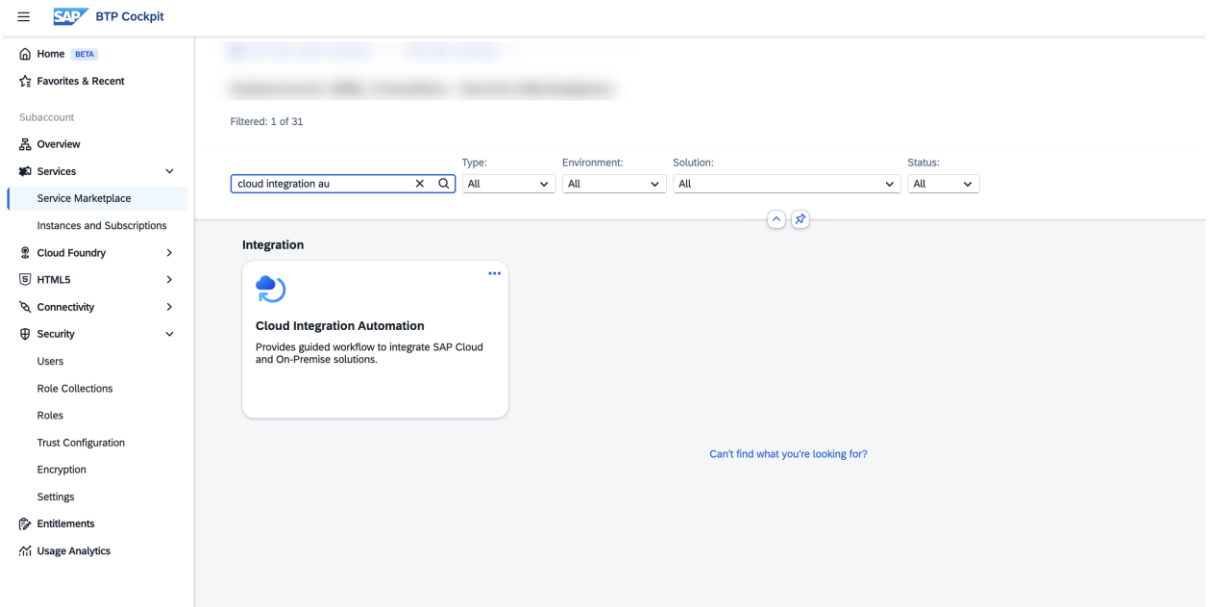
SAP BTP Cockpit

Home BETA
Favorites & Recent

Subaccount
Overview
Services
Service Marketplace
Instances and Subscriptions
Cloud Foundry
HTML5
Connectivity
Security
Users
Role Collections
Roles
Trust Configuration
Encryption
Settings
Entitlements
Usage Analytics

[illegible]

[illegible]

Filtered: 1 of 31

cloud integration au

Type: All
Environment: All
Solution: All
Status: All

Integration

Cloud Integration Automation
Provides guided workflow to integrate SAP Cloud and On-Premise solutions.

Can't find what you're looking for?